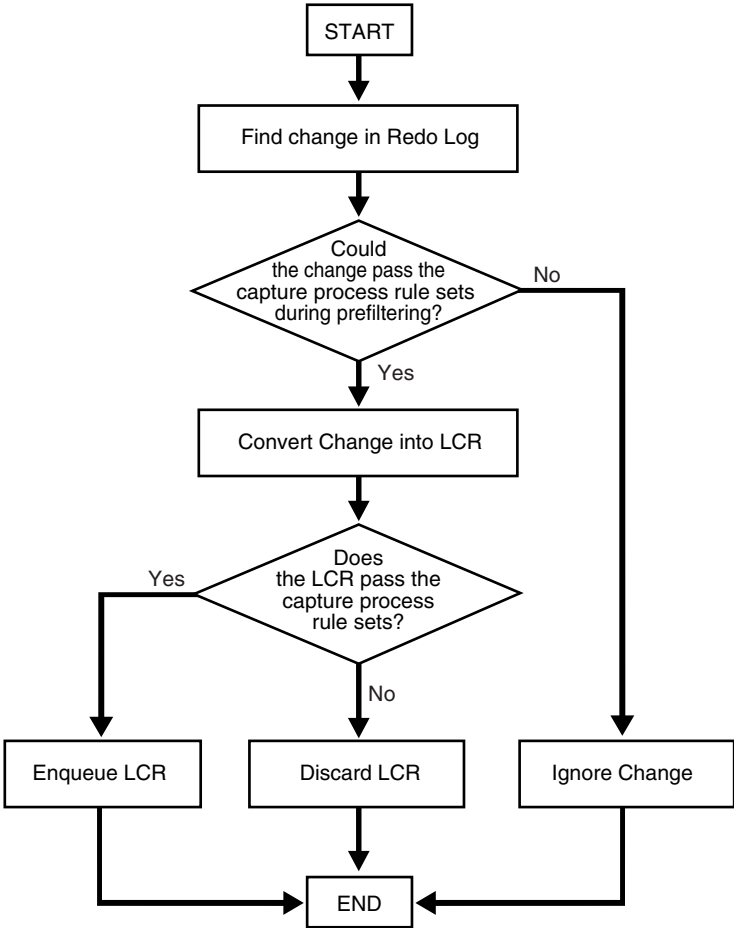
START

Find change in Redo Log

Could the change pass the capture process rule sets during prefiltering?

No

Yes

Convert Change into LCR

Does the LCR pass the capture process rule sets?

Yes

No

Enqueue LCR

Discard LCR

Ignore Change

END